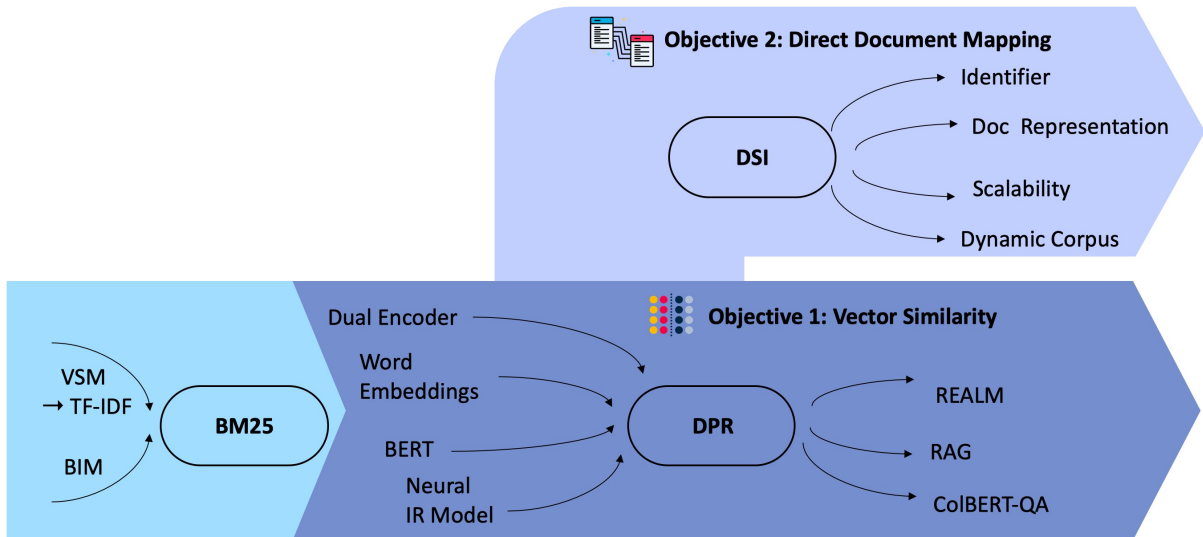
Objective 2: Direct Document Mapping

DSI

Identifier

Doc Representation

Scalability

Dynamic Corpus

VSM
→ TF-IDF

BIM

BM25

Dual Encoder

Word Embeddings

BERT

Neural IR Model

Objective 1: Vector Similarity

DPR

REALM

RAG

ColBERT-QA